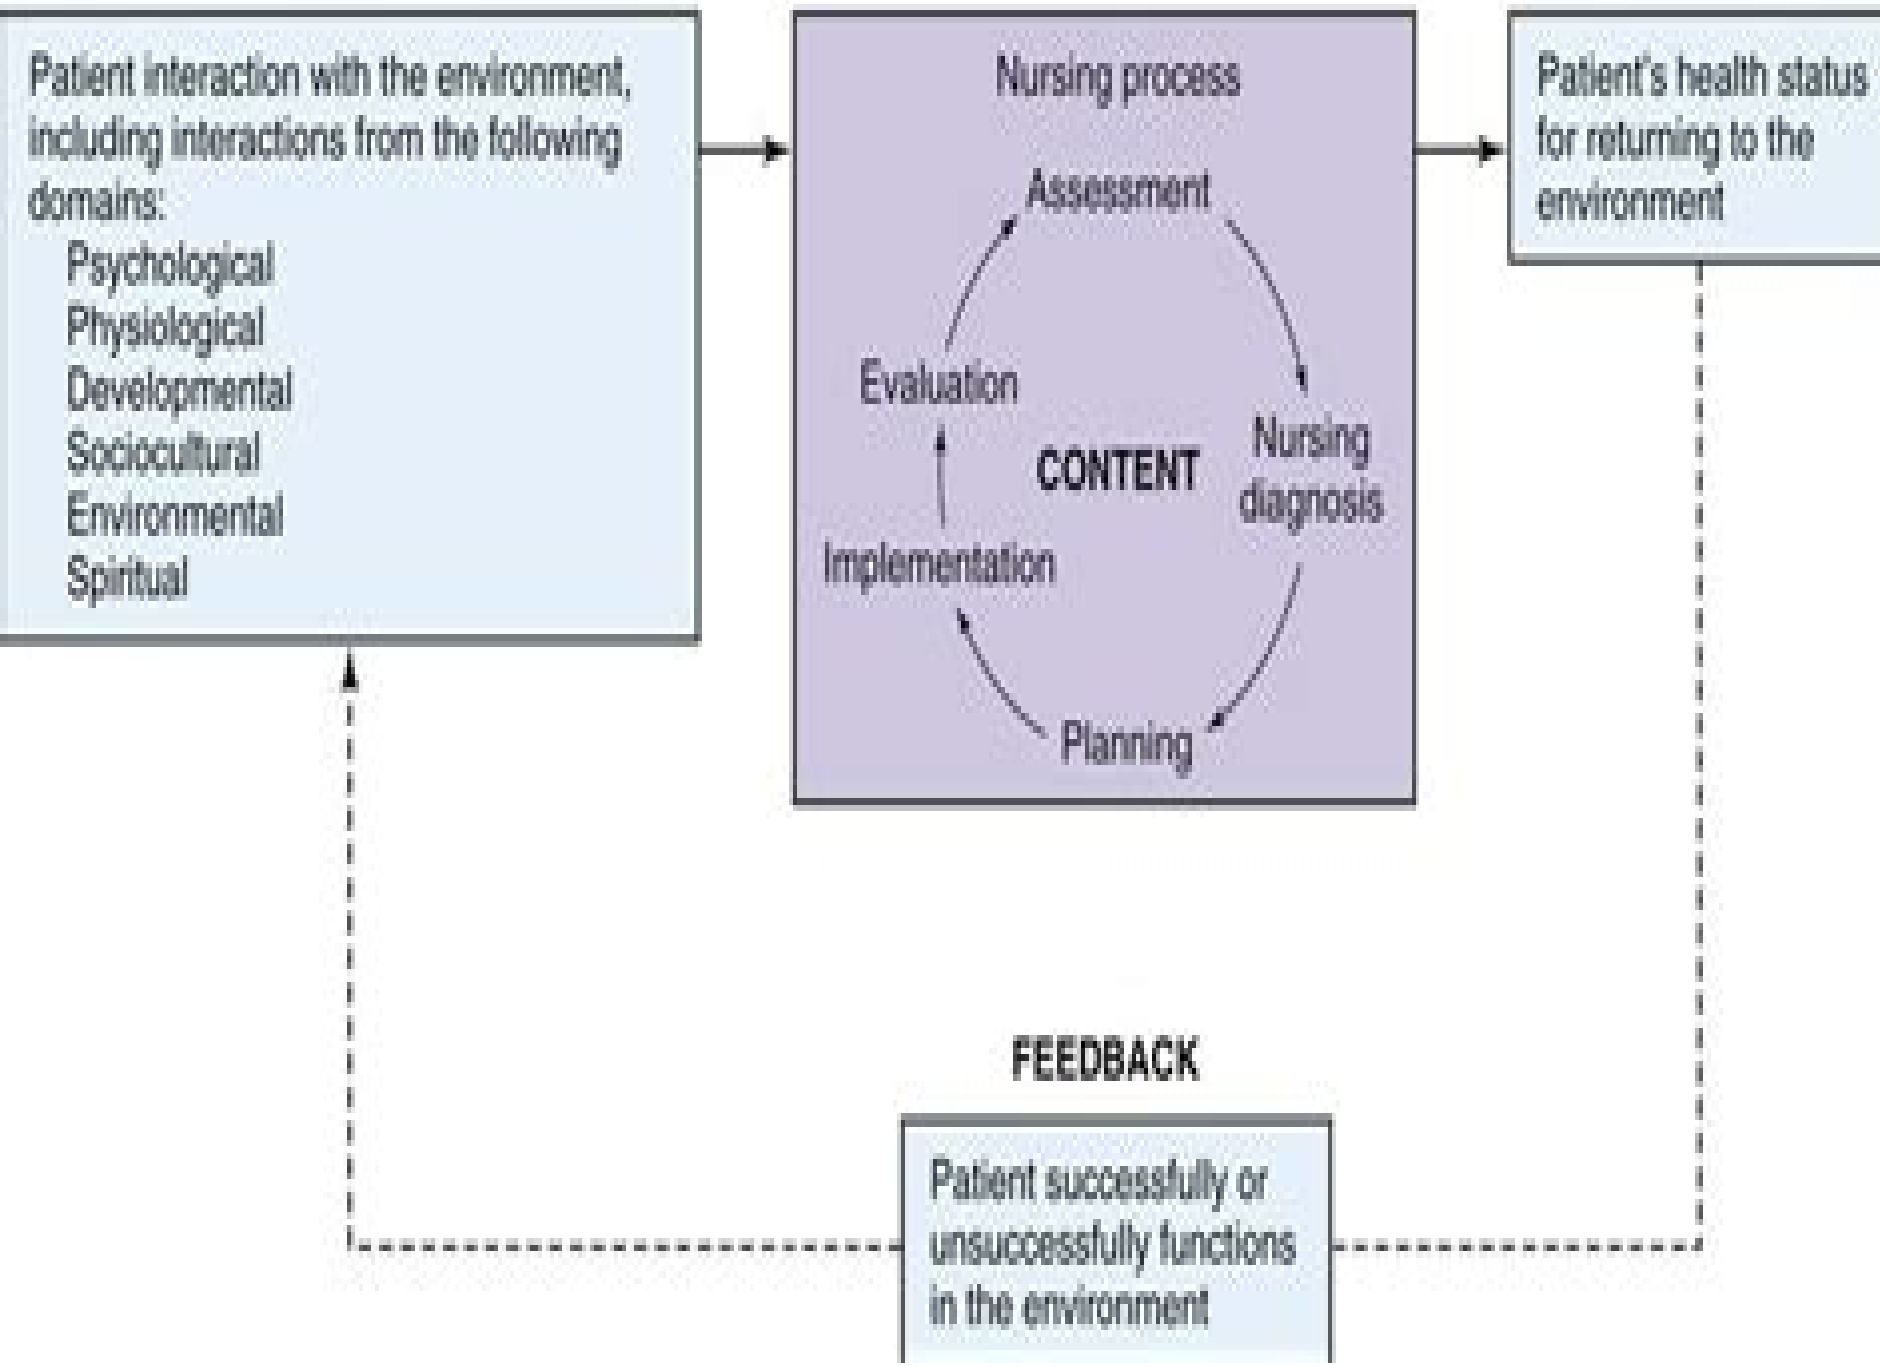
Patient interaction with the environment, including interactions from the following domains:
Psychological
Physiological
Developmental
Sociocultural
Environmental
Spiritual

Nursing process
Assessment
Nursing diagnosis
Planning
Implementation
Evaluation
CONTENT

Patient's health status for returning to the environment

FEEDBACK

Patient successfully or unsuccessfully functions in the environment